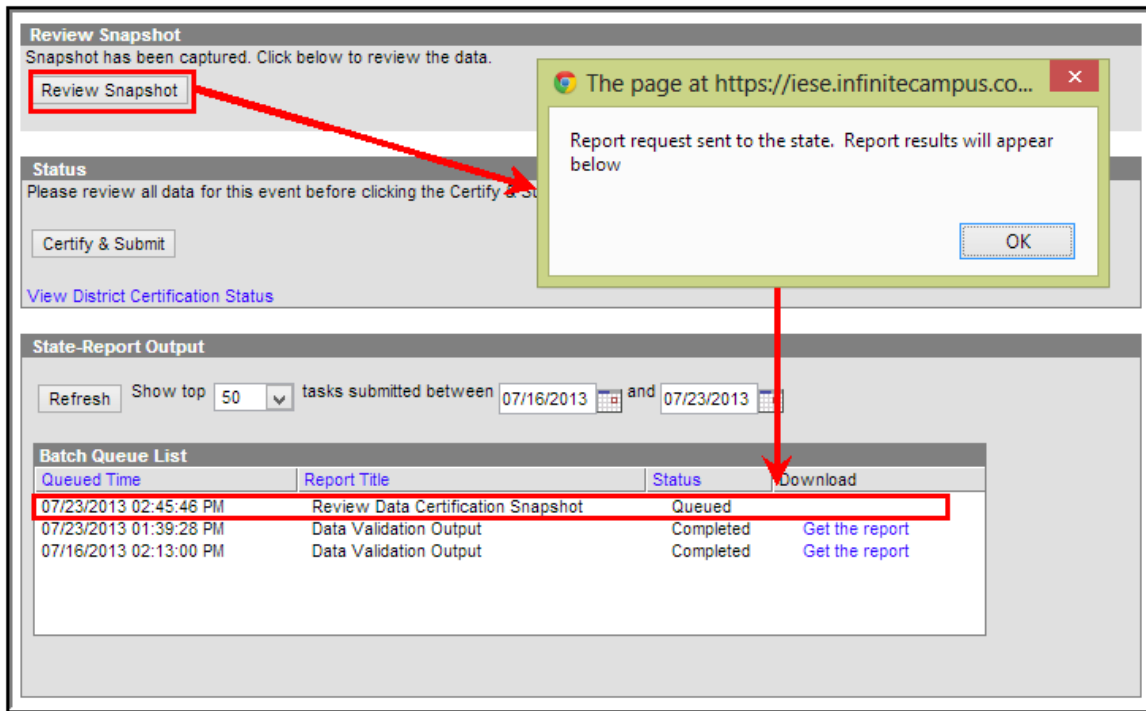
Review Snapshot

Snapshot has been captured. Click below to review the data.

Review Snapshot

The page at https://iese.infinitecampus.co...

Report request sent to the state. Report results will appear below

OK

Status

Please review all data for this event before clicking the Certify & S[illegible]

Certify & Submit

View District Certification Status

State-Report Output

Refresh Show top 50 tasks submitted between 07/16/2013 and 07/23/2013

Batch Queue List

| Queued Time | Report Title | Status | Download |
|---|---|---|---|
| 07/23/2013 02:45:46 PM | Review Data Certification Snapshot | Queued | |
| 07/23/2013 01:39:28 PM | Data Validation Output | Completed | Get the report |
| 07/16/2013 02:13:00 PM | Data Validation Output | Completed | Get the report |